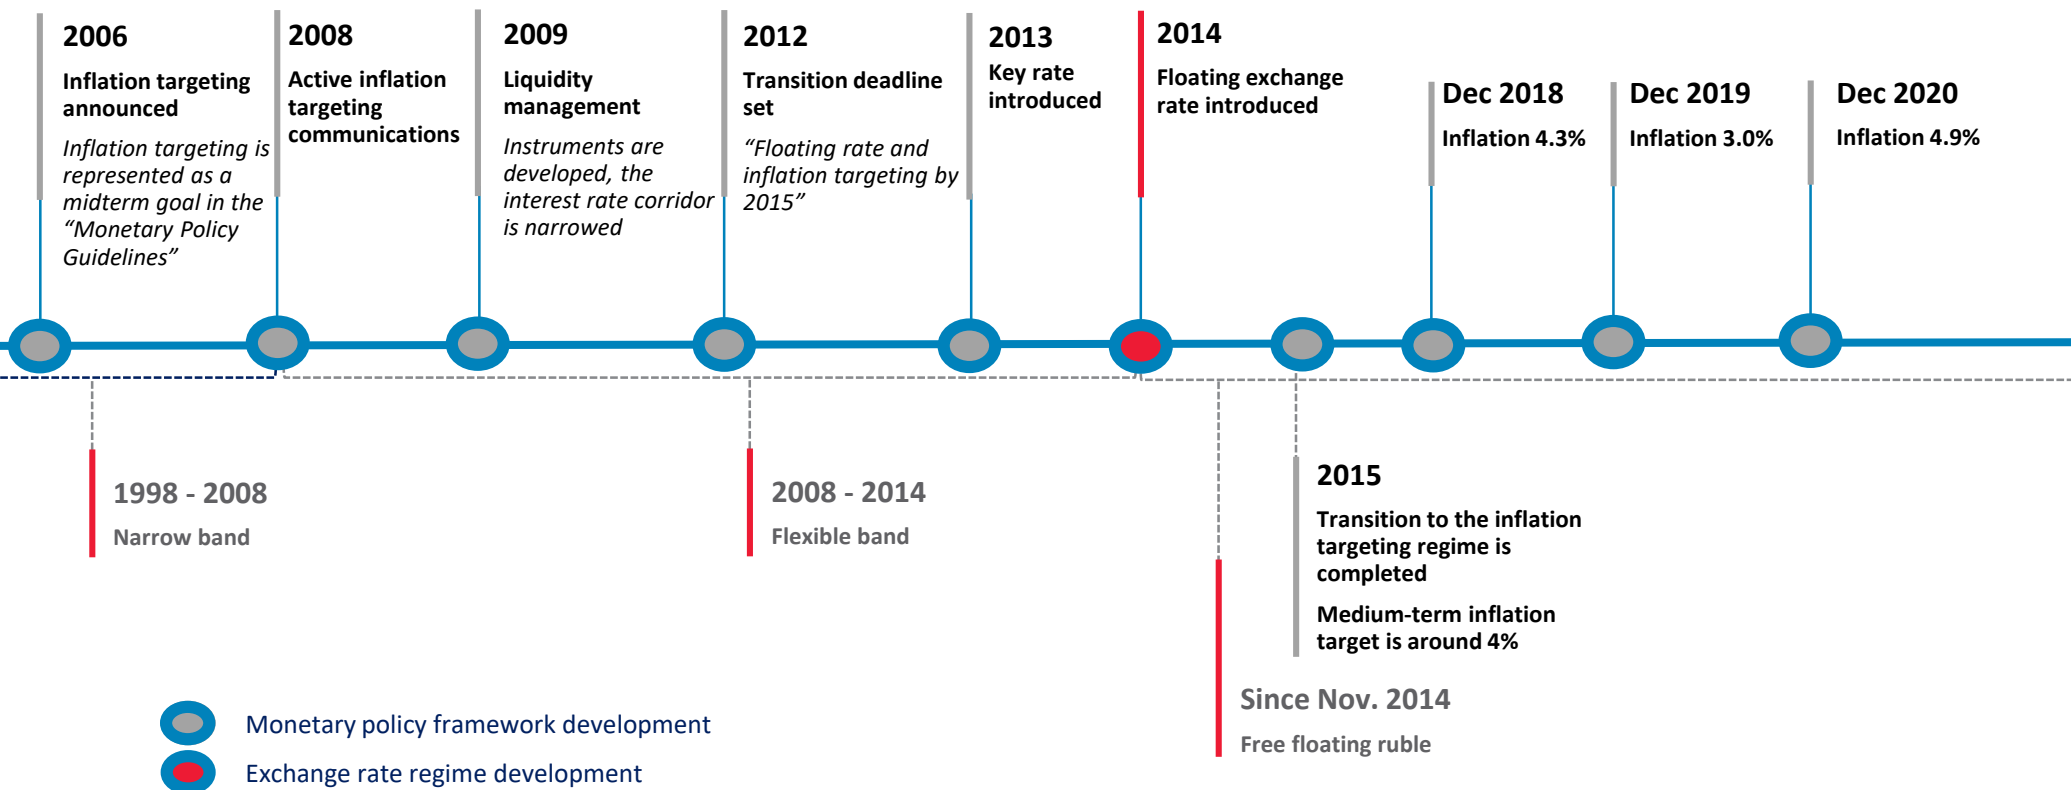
2006
Inflation targeting announced
Inflation targeting is represented as a midterm goal in the “Monetary Policy Guidelines”

2008
Active inflation targeting communications

2009
Liquidity management
Instruments are developed, the interest rate corridor is narrowed

2012
Transition deadline set
“Floating rate and inflation targeting by 2015”

2013
Key rate introduced

2014
Floating exchange rate introduced

Dec 2018
Inflation 4.3%

Dec 2019
Inflation 3.0%

Dec 2020
Inflation 4.9%

1998 - 2008
Narrow band

2008 - 2014
Flexible band

2015
Transition to the inflation targeting regime is completed
Medium-term inflation target is around 4%

Since Nov. 2014
Free floating ruble

Monetary policy framework development
Exchange rate regime development